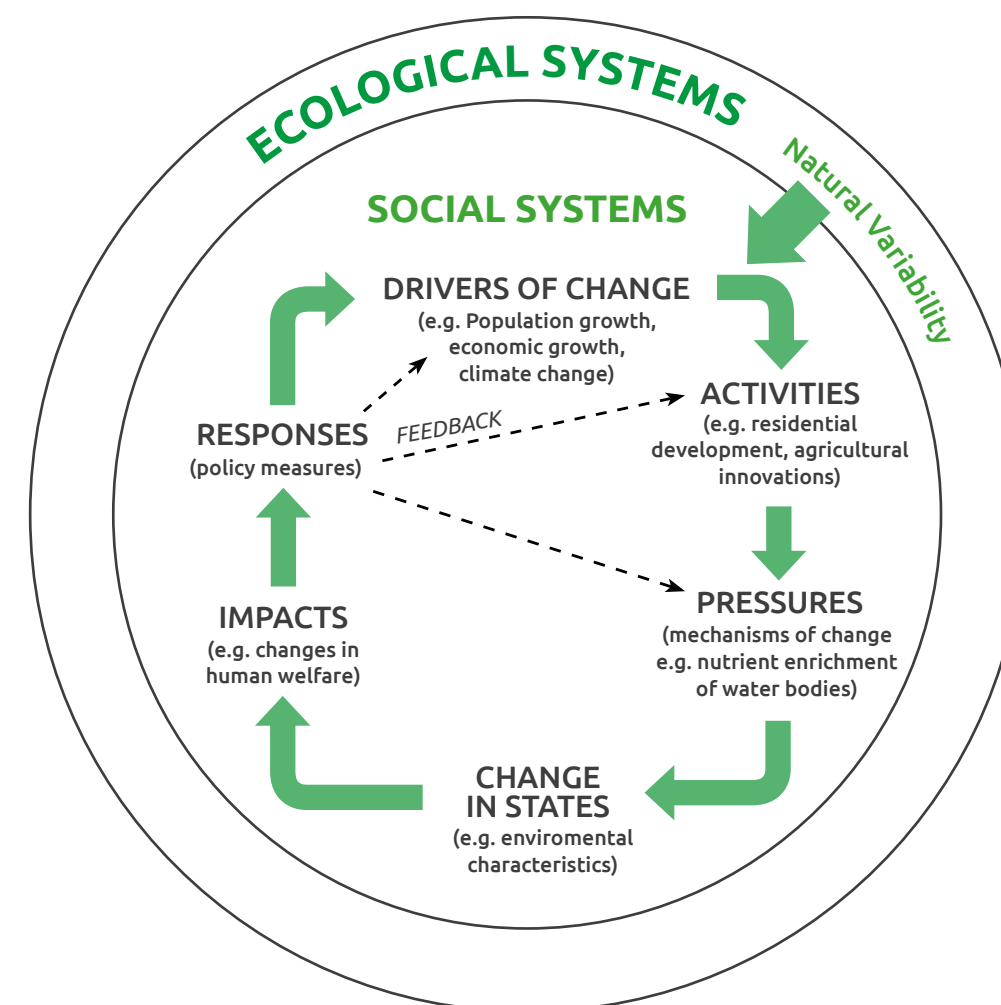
ECOLOGICAL SYSTEMS

Natural Variability

SOCIAL SYSTEMS

DRIVERS OF CHANGE
(e.g. Population growth, economic growth, climate change)

ACTIVITIES
(e.g. residential development, agricultural innovations)

PRESSURES
(mechanisms of change e.g. nutrient enrichment of water bodies)

CHANGE IN STATES
(e.g. enviromental characteristics)

IMPACTS
(e.g. changes in human welfare)

RESPONSES
(policy measures)

FEEDBACK